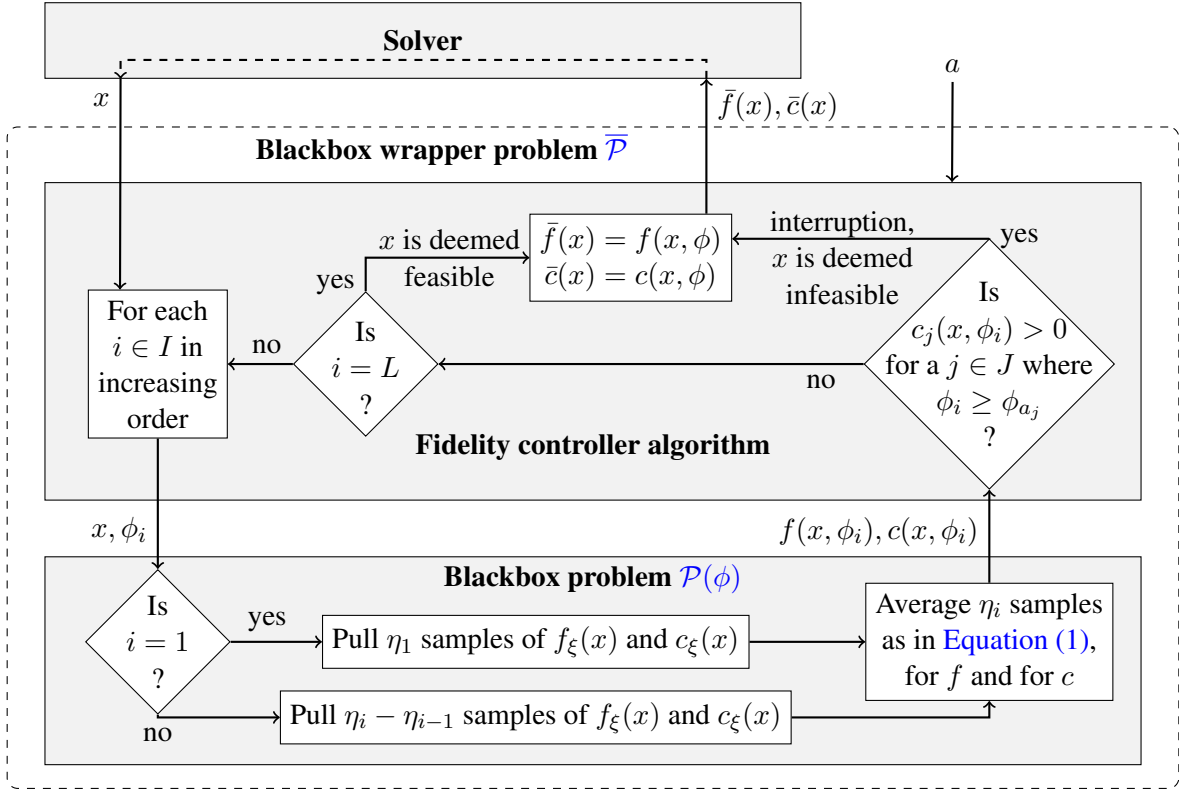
Solver

$x$

$\bar{f}(x), \bar{c}(x)$

$a$

Blackbox wrapper problem $\overline{\mathcal{P}}$

$x$ is deemed feasible

$\bar{f}(x) = f(x,\phi)$
$\bar{c}(x) = c(x,\phi)$

interruption, $x$ is deemed infeasible

yes

yes

For each $i \in I$ in increasing order

no

Is $i = L$ ?

no

Is $c_j(x,\phi_i) > 0$ for a $j \in J$ where $\phi_i \geq \phi_{a_j}$ ?

Fidelity controller algorithm

$x, \phi_i$

$f(x,\phi_i), c(x,\phi_i)$

Blackbox problem $\mathcal{P}(\phi)$

Is $i = 1$ ?

yes

Pull $\eta_1$ samples of $f_\xi(x)$ and $c_\xi(x)$

Average $\eta_i$ samples as in Equation (1), for $f$ and for $c$

no

Pull $\eta_i - \eta_{i-1}$ samples of $f_\xi(x)$ and $c_\xi(x)$